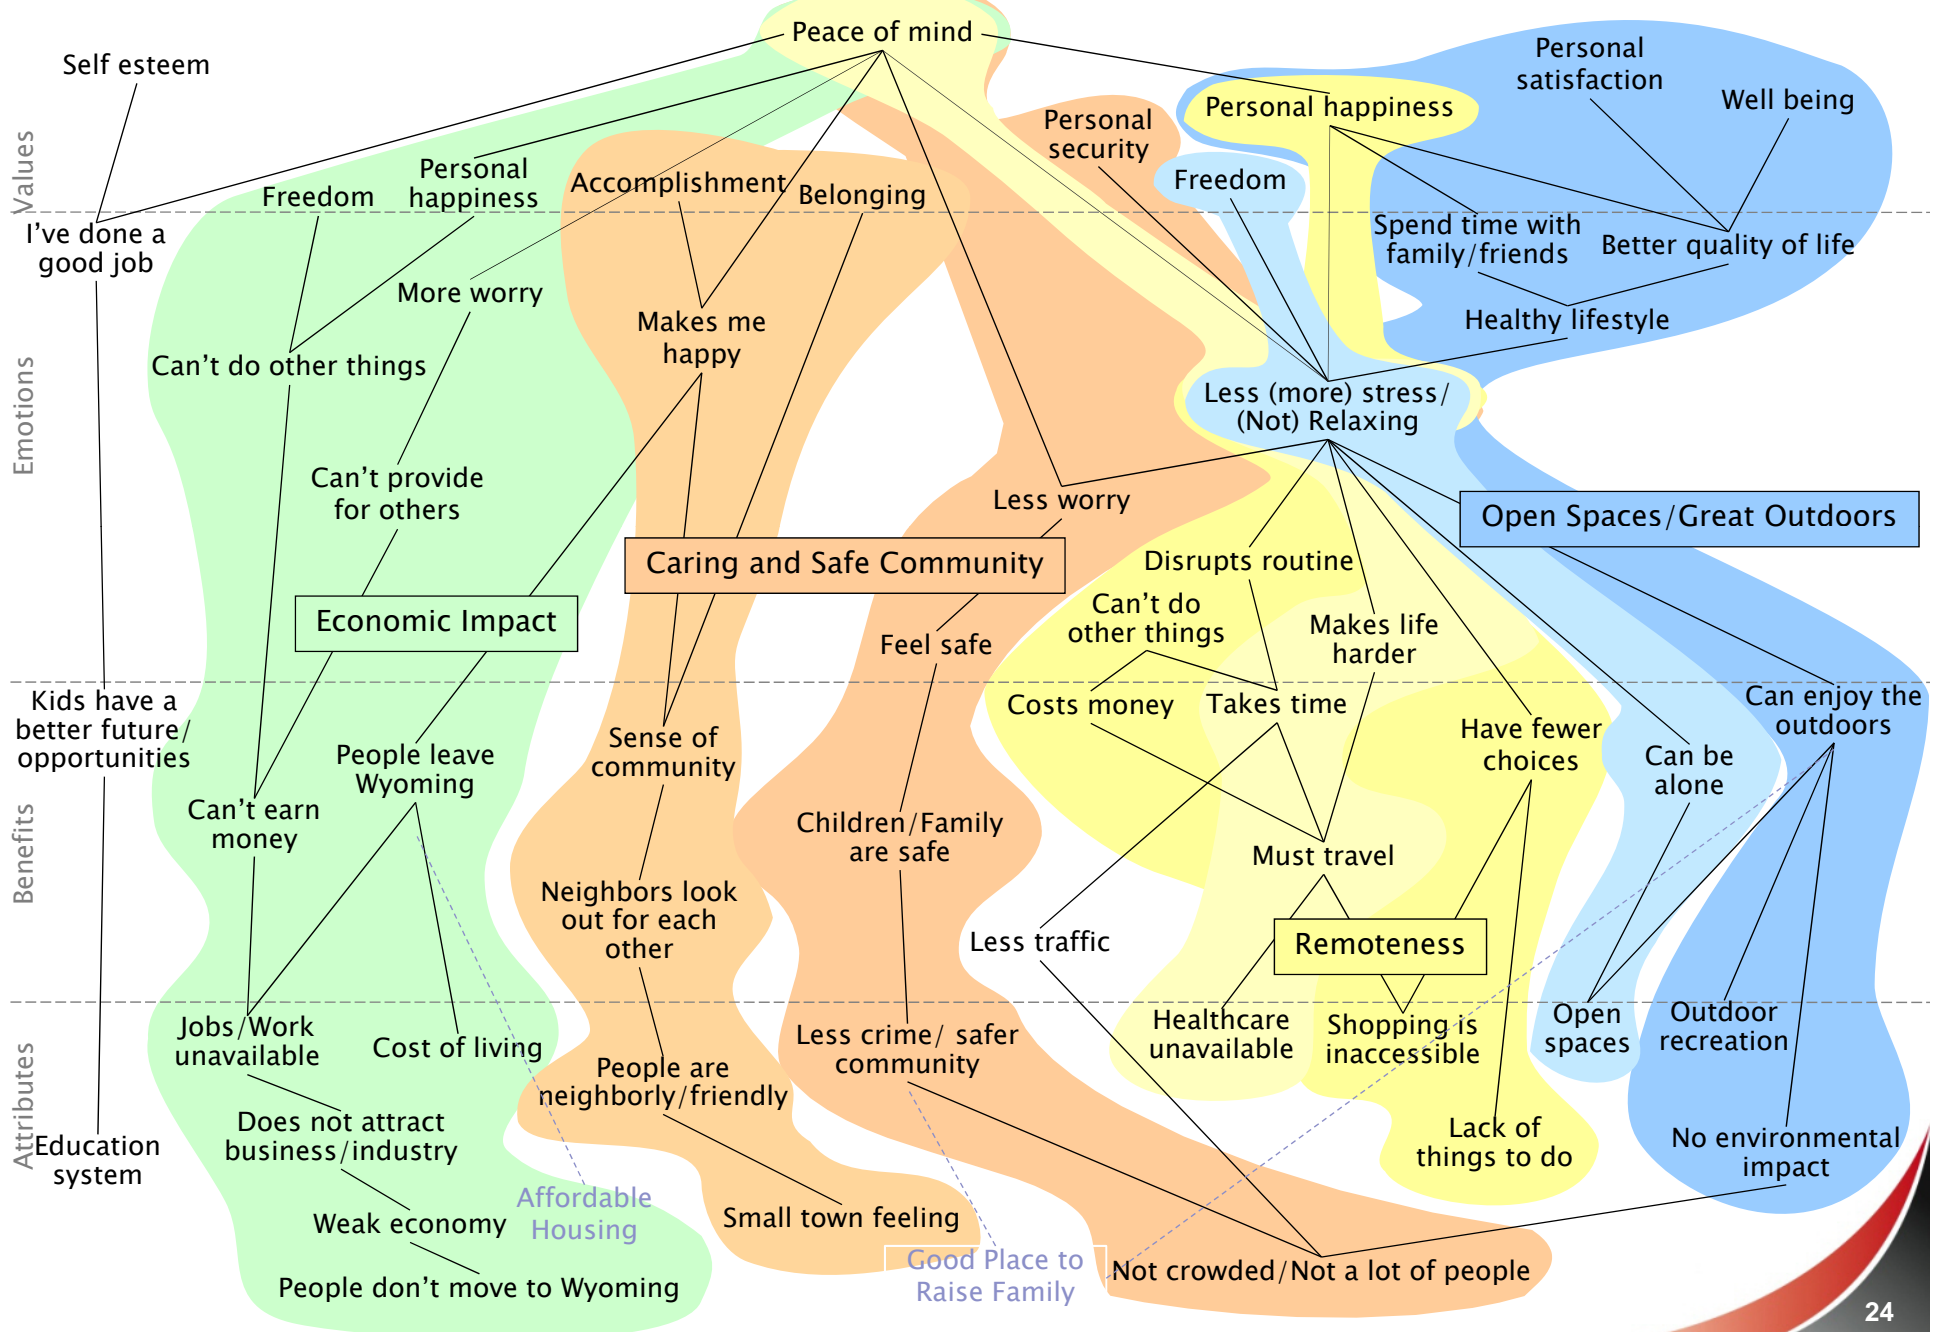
Values
Emotions
Benefits
Attributes

Peace of mind
Self esteem
Personal satisfaction
Well being
Personal happiness
Personal security
Freedom
Personal happiness
Accomplishment
Belonging
Freedom
I've done a good job
Spend time with family/friends
Better quality of life
More worry
Makes me happy
Healthy lifestyle
Can't do other things
Less (more) stress/ (Not) Relaxing
Can't provide for others
Less worry
Open Spaces/Great Outdoors
Caring and Safe Community
Disrupts routine
Economic Impact
Can't do other things
Feel safe
Makes life harder
Kids have a better future/ opportunities
Costs money
Takes time
Can enjoy the outdoors
People leave Wyoming
Sense of community
Have fewer choices
Can be alone
Can't earn money
Children/Family are safe
Must travel
Neighbors look out for each other
Less traffic
Remoteness
Jobs/Work unavailable
Cost of living
Less crime/ safer community
Healthcare unavailable
Shopping is inaccessible
Open spaces
Outdoor recreation
People are neighborly/friendly
Does not attract business/industry
Education system
Lack of things to do
No environmental impact
Affordable Housing
Weak economy
Small town feeling
Good Place to Raise Family
Not crowded/Not a lot of people
People don't move to Wyoming
24